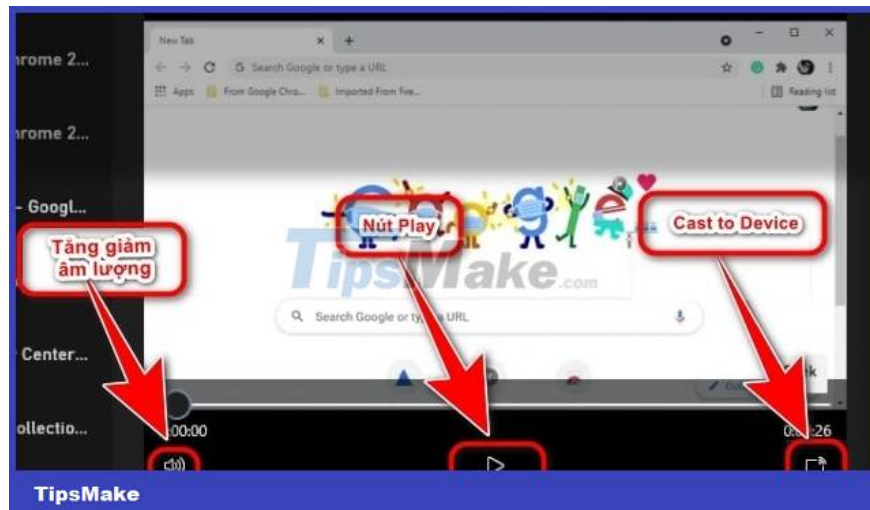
hrome 2...

hrome 2...

- Googl...

Center...

ollectio...

New Tab

Search Google or type a URL

Apps From Google Chro... Imported From Fire...

Reading list

Tăng giảm âm lượng

Nút Play

Cast to Device

TipsMake.com

Search Google or type a URL

0:00:00

0:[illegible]:26

TipsMake